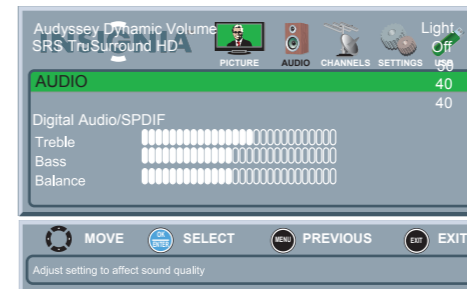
Audyssey Dynamic Volume
SRS TruSurround HD*
PICTURE AUDIO CHANNELS SETTINGS
Light
Off
50
AUDIO
40
40
Digital Audio/SPDIF
Treble
Bass
Balance
MOVE
OK ENTER SELECT
MENU PREVIOUS
EXIT EXIT
Adjust setting to affect sound quality